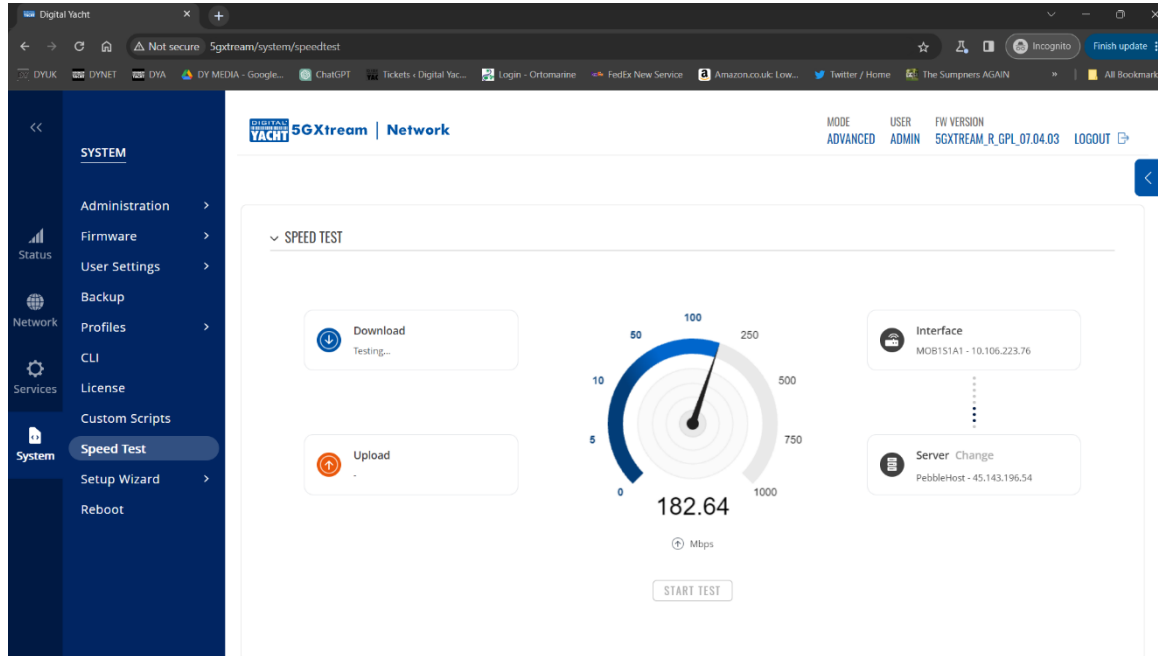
Digital Yacht
Not secure 5gxtream/system/speedtest
Incognito
Finish update
DYUK DYNET DYA DY MEDIA - Google... ChatGPT Tickets ‹ Digital Yac... Login - Ortomarine FedEx New Service Amazon.co.uk: Low... Twitter / Home The Sumpners AGAIN » All Bookmarks

<<
Status
Network
Services
System

SYSTEM
Administration >
Firmware >
User Settings >
Backup
Profiles >
CLI
License
Custom Scripts
Speed Test
Setup Wizard >
Reboot

DIGITAL YACHT 5GXtream | Network
MODE ADVANCED
USER ADMIN
FW VERSION 5GXTREAM_R_GPL_07.04.03
LOGOUT

SPEED TEST

Download
Testing...

Upload
-

100
50
250
10
500
5
750
0
1000
182.64
Mbps

START TEST

Interface
MOB1S1A1 - 10.106.223.76

Server Change
PebbleHost - 45.143.196.54